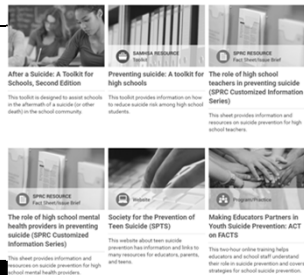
After a Suicide: A Toolkit for Schools, Second Edition

This toolkit is designed to assist schools in the aftermath of a suicide (or other death) in the school community.

SAMHSA RESOURCE
Toolkit

Preventing suicide: A toolkit for high schools

This toolkit provides information on how to reduce suicide risk among high school students.

SPRC RESOURCE
Fact Sheet/Issue Brief

The role of high school teachers in preventing suicide (SPRC Customized Information Series)

This sheet provides information and resources on suicide prevention for high school teachers.

SPRC RESOURCE
Fact Sheet/Issue Brief

The role of high school mental health providers in preventing suicide (SPRC Customized Information Series)

This sheet provides information and resources on suicide prevention for high school mental health providers.

Website

Society for the Prevention of Teen Suicide (SPTS)

This website about teen suicide prevention has information and links to many resources for educators, parents, and teens.

Program/Practice

Making Educators Partners in Youth Suicide Prevention: ACT on FACTS

This two-hour online training helps educators and school staff understand their role in suicide prevention and covers strategies for school suicide prevention.